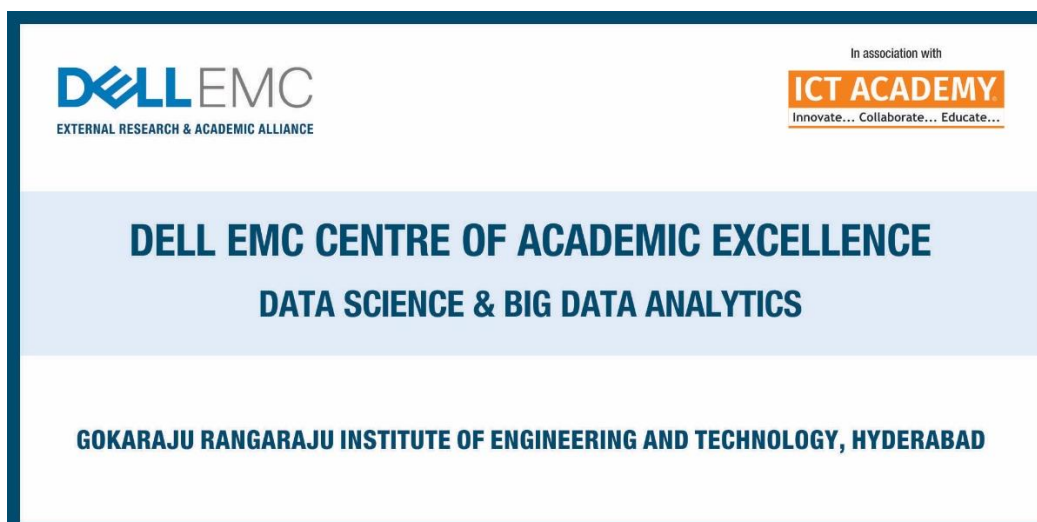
DELLEMC
EXTERNAL RESEARCH & ACADEMIC ALLIANCE

In association with
ICT ACADEMY
Innovate... Collaborate... Educate...

DELL EMC CENTRE OF ACADEMIC EXCELLENCE
DATA SCIENCE & BIG DATA ANALYTICS

GOKARAJU RANGARAJU INSTITUTE OF ENGINEERING AND TECHNOLOGY, HYDERABAD